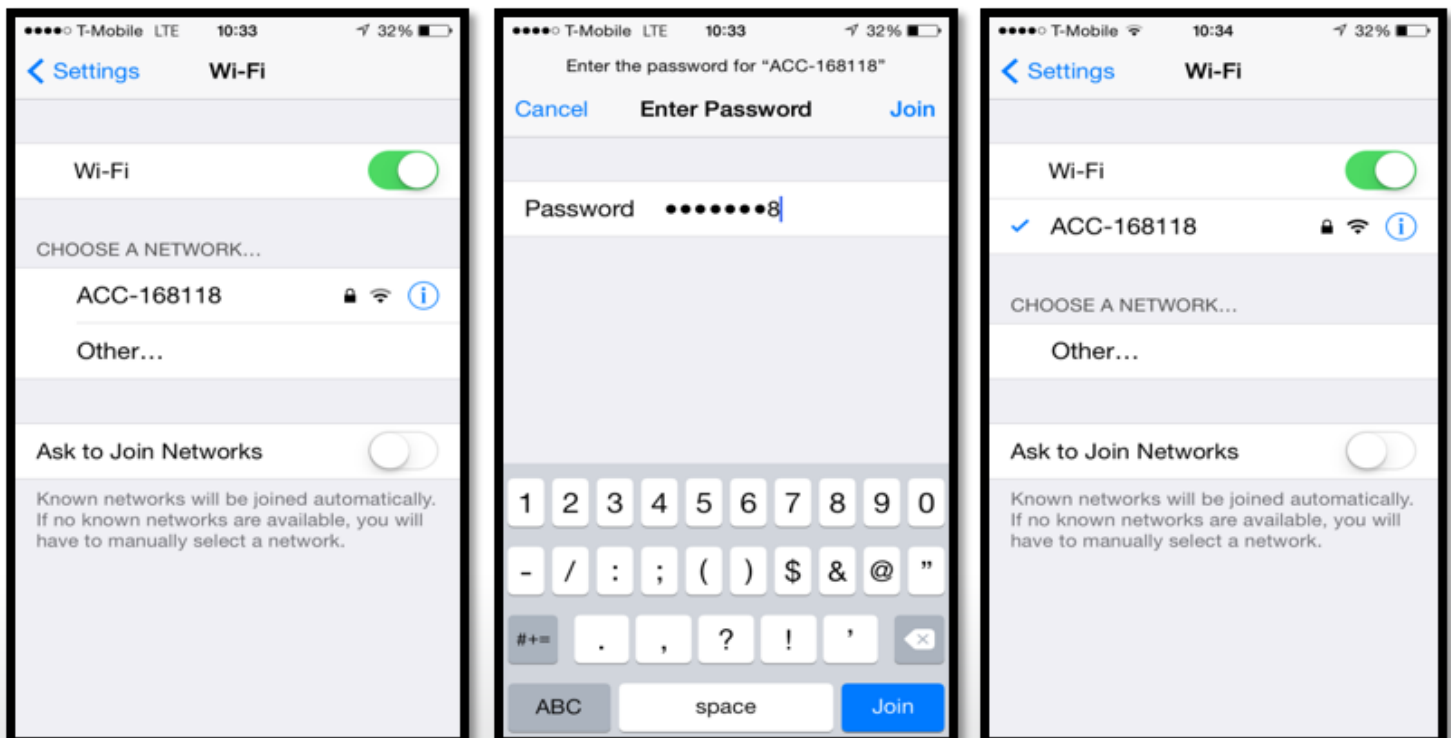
●●●●○ T-Mobile LTE 10:33 32%

< Settings Wi-Fi

Wi-Fi

CHOOSE A NETWORK...

ACC-168118

Other...

Ask to Join Networks

Known networks will be joined automatically. If no known networks are available, you will have to manually select a network.

●●●●○ T-Mobile LTE 10:33 32%

Enter the password for "ACC-168118"

Cancel Enter Password Join

Password ●●●●●●●8

1 2 3 4 5 6 7 8 9 0

- / : ; ( ) $ & @ "

#+= . , ? ! '

ABC space Join

●●●●○ T-Mobile 10:34 32%

< Settings Wi-Fi

Wi-Fi

✓ ACC-168118

CHOOSE A NETWORK...

Other...

Ask to Join Networks

Known networks will be joined automatically. If no known networks are available, you will have to manually select a network.